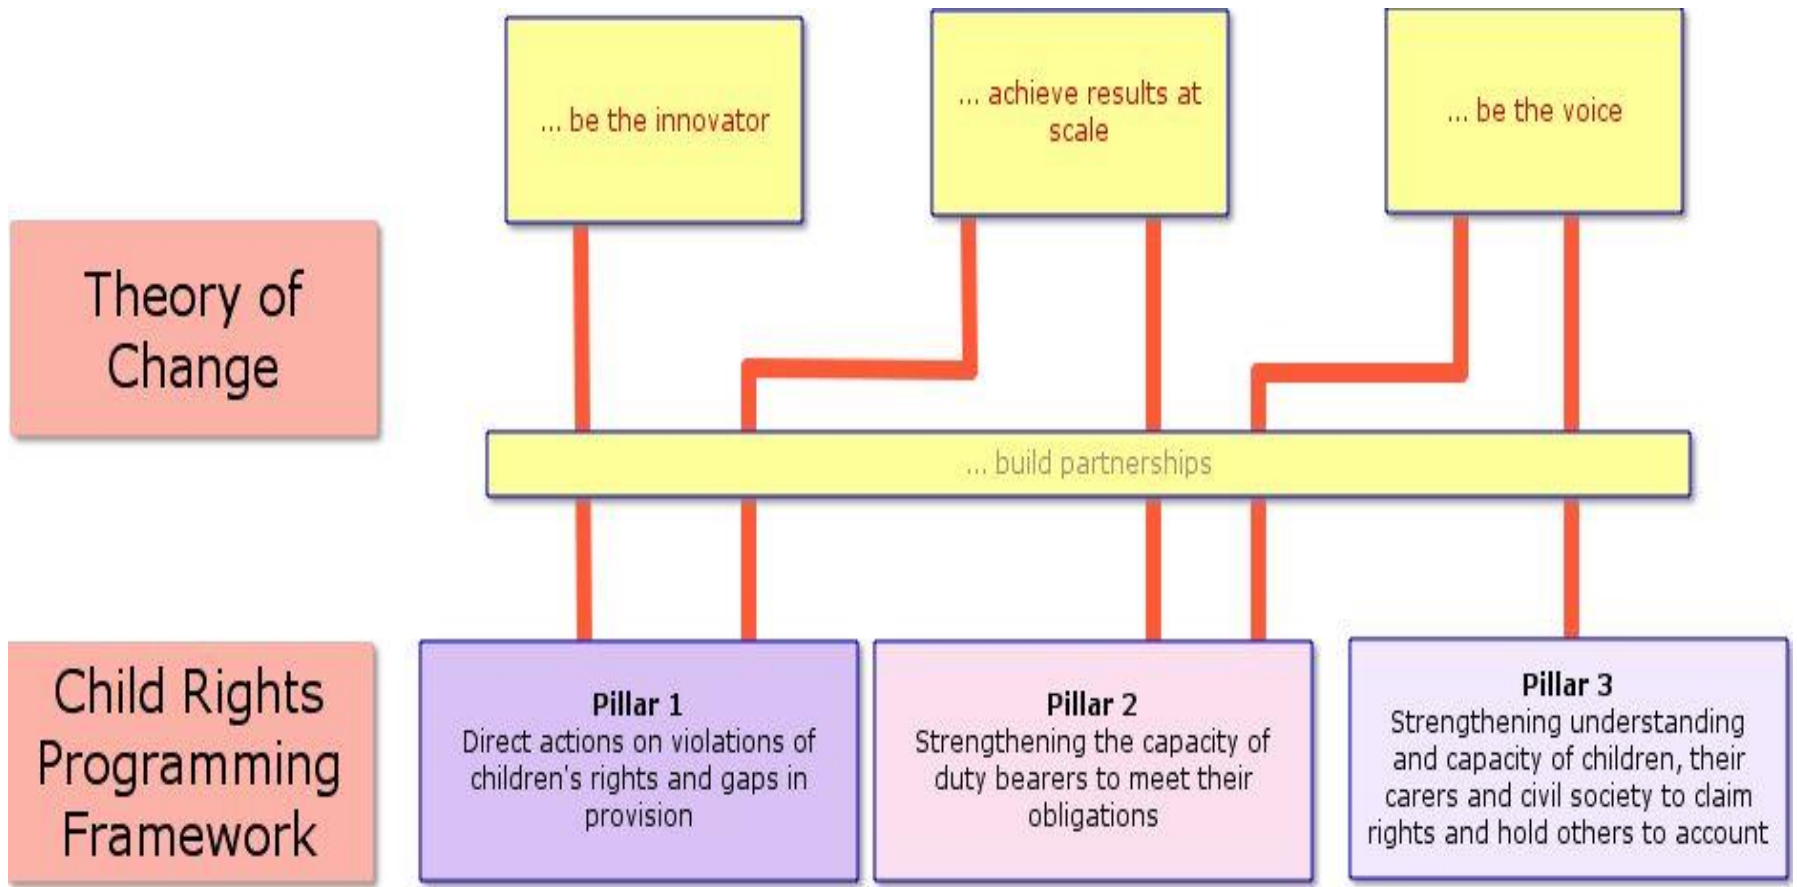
... be the innovator

... achieve results at scale

... be the voice

Theory of Change

... build partnerships

Child Rights Programming Framework

**Pillar 1**
Direct actions on violations of children's rights and gaps in provision

**Pillar 2**
Strengthening the capacity of duty bearers to meet their obligations

**Pillar 3**
Strengthening understanding and capacity of children, their carers and civil society to claim rights and hold others to account